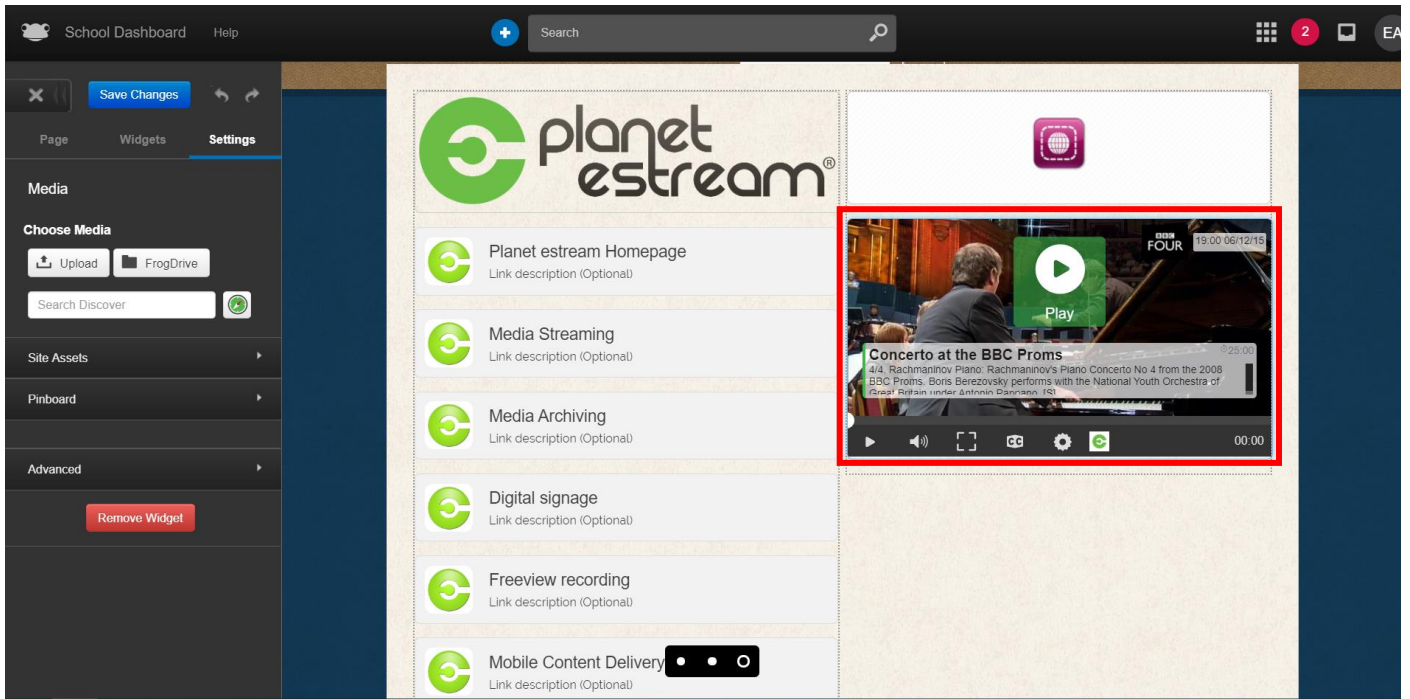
School Dashboard Help

Search

2

EA

Save Changes

Page Widgets Settings

Media

Choose Media

Upload FrogDrive

Search Discover

Site Assets

Pinboard

Advanced

Remove Widget

planet estream®

Planet estream Homepage
Link description (Optional)

Media Streaming
Link description (Optional)

Media Archiving
Link description (Optional)

Digital signage
Link description (Optional)

Freeview recording
Link description (Optional)

Mobile Content Delivery
Link description (Optional)

BBC FOUR 19:00 06/12/15

Play

Concerto at the BBC Proms 25:00
4/4. Rachmaninov Piano: Rachmaninov's Piano Concerto No 4 from the 2008 BBC Proms. Boris Berezovsky performs with the National Youth Orchestra of Great Britain under Antonio Pappano. [S]

00:00